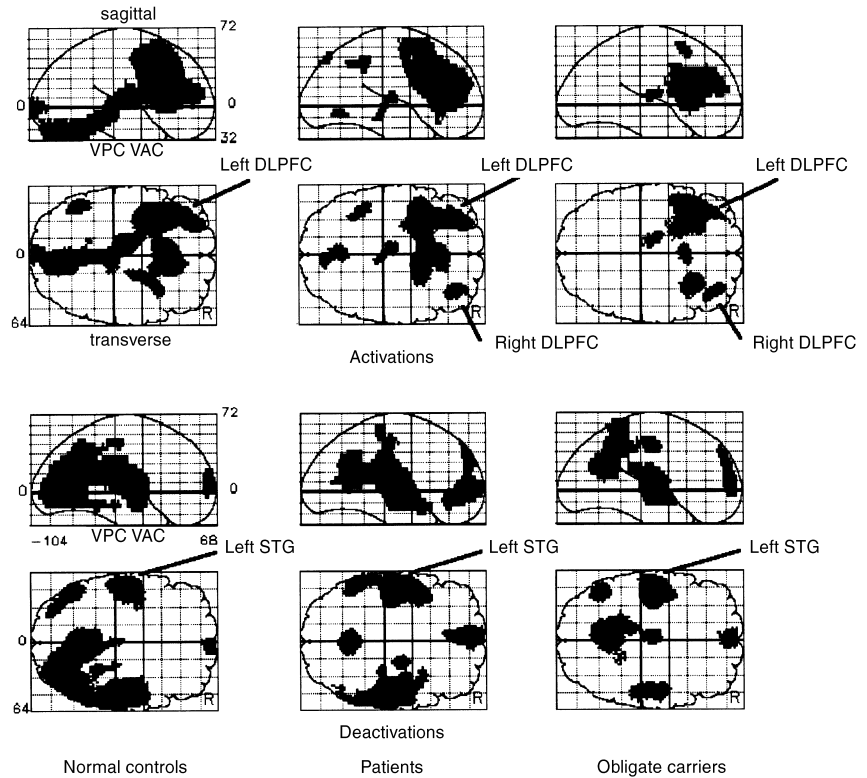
sagittal
72
0
0
32
VPC VAC
Left DLPFC
Left DLPFC
Left DLPFC
0
64
R
transverse
Activations
Right DLPFC
Right DLPFC

72
0
0
−104
VPC VAC
68
Left STG
Left STG
Left STG
0
64
R
R
Deactivations

Normal controls
Patients
Obligate carriers